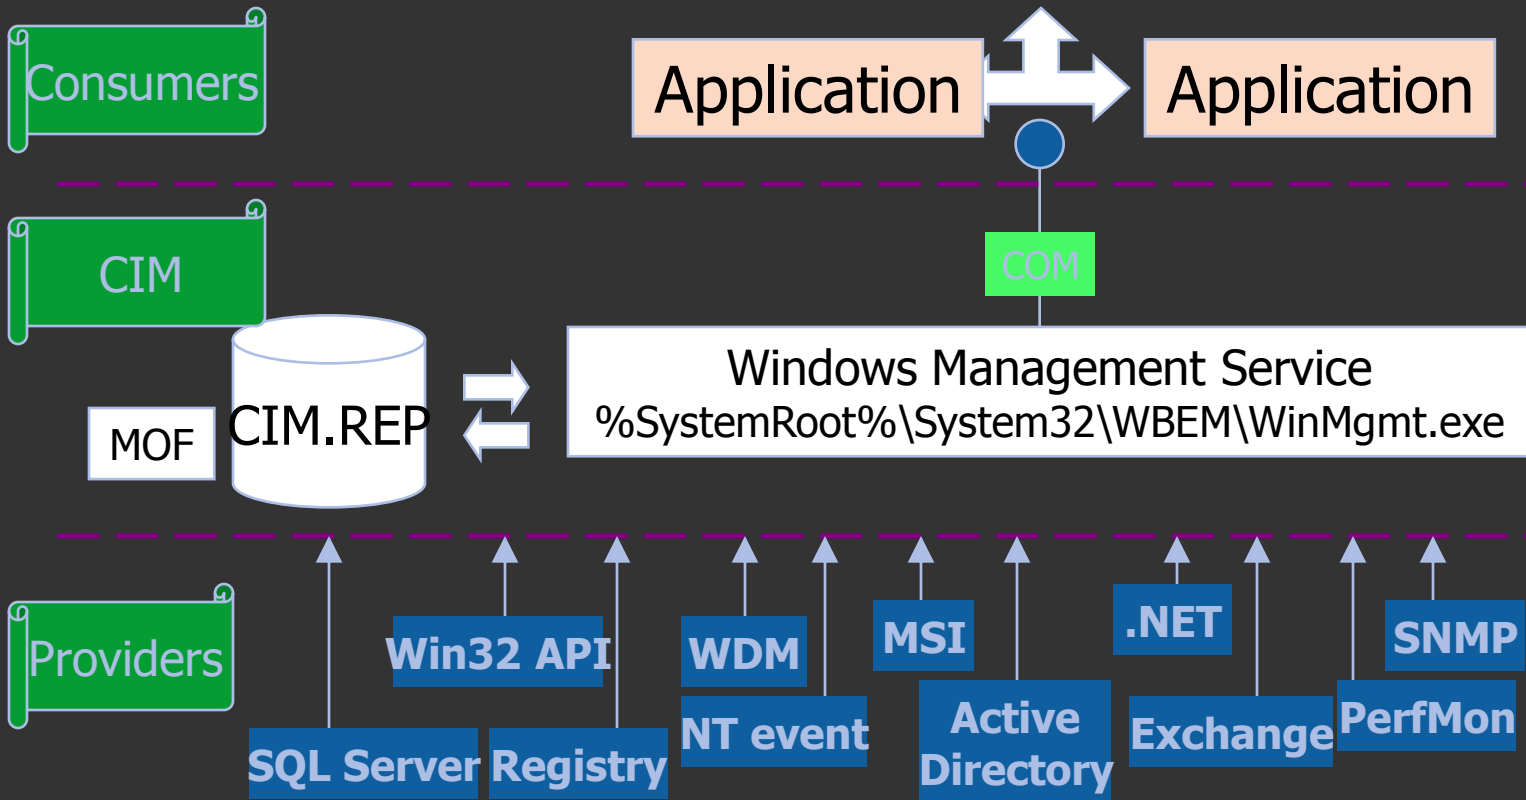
Consumers

Application

Application

CIM

COM

MOF

CIM.REP

Windows Management Service
%SystemRoot%\System32\WBEM\WinMgmt.exe

Providers

Win32 API

WDM

MSI

.NET

SNMP

SQL Server

Registry

NT event

Active Directory

Exchange

PerfMon